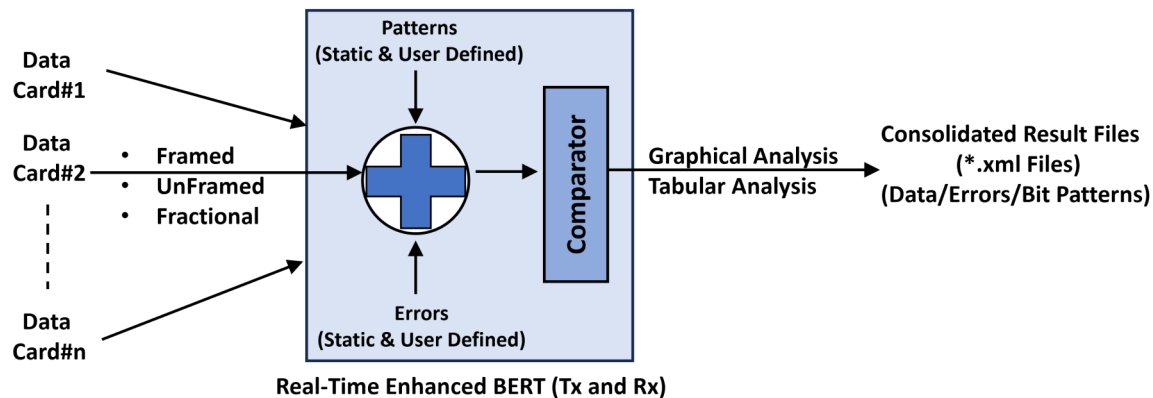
Data Card#1

Data Card#2

- Framed
- UnFramed
- Fractional

Data Card#n

Patterns (Static & User Defined)

Errors (Static & User Defined)

Comparator

Graphical Analysis
Tabular Analysis

Consolidated Result Files (*.xml Files) (Data/Errors/Bit Patterns)

Real-Time Enhanced BERT (Tx and Rx)